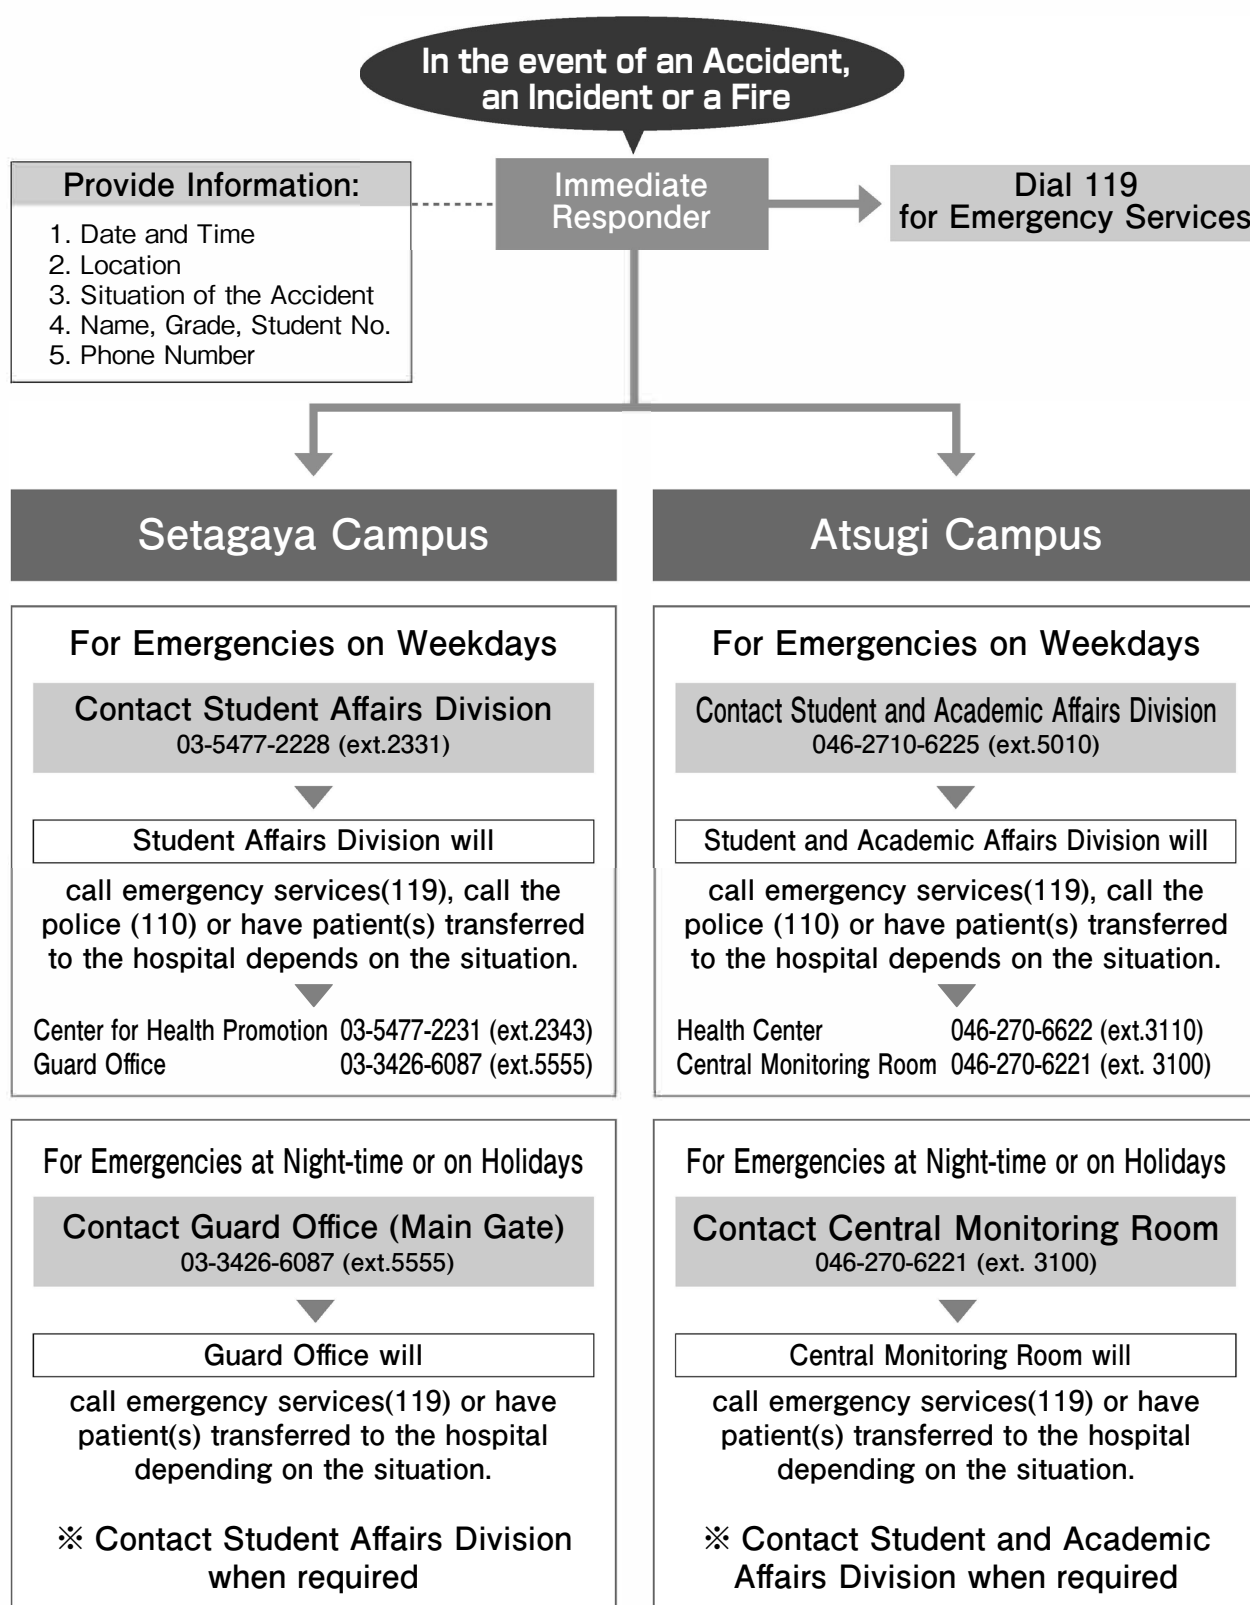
In the event of an Accident, an Incident or a Fire

Provide Information:

1. Date and Time
2. Location
3. Situation of the Accident
4. Name, Grade, Student No.
5. Phone Number

Immediate Responder

Dial 119 for Emergency Services

Setagaya Campus

For Emergencies on Weekdays

Contact Student Affairs Division
03-5477-2228 (ext.2331)

Student Affairs Division will

call emergency services(119), call the police (110) or have patient(s) transferred to the hospital depends on the situation.

Center for Health Promotion 03-5477-2231 (ext.2343)
Guard Office 03-3426-6087 (ext.5555)

For Emergencies at Night-time or on Holidays

Contact Guard Office (Main Gate)
03-3426-6087 (ext.5555)

Guard Office will

call emergency services(119) or have patient(s) transferred to the hospital depending on the situation.

※ Contact Student Affairs Division when required

Atsugi Campus

For Emergencies on Weekdays

Contact Student and Academic Affairs Division
046-2710-6225 (ext.5010)

Student and Academic Affairs Division will

call emergency services(119), call the police (110) or have patient(s) transferred to the hospital depends on the situation.

Health Center 046-270-6622 (ext.3110)
Central Monitoring Room 046-270-6221 (ext. 3100)

For Emergencies at Night-time or on Holidays

Contact Central Monitoring Room
046-270-6221 (ext. 3100)

Central Monitoring Room will

call emergency services(119) or have patient(s) transferred to the hospital depending on the situation.

※ Contact Student and Academic Affairs Division when required